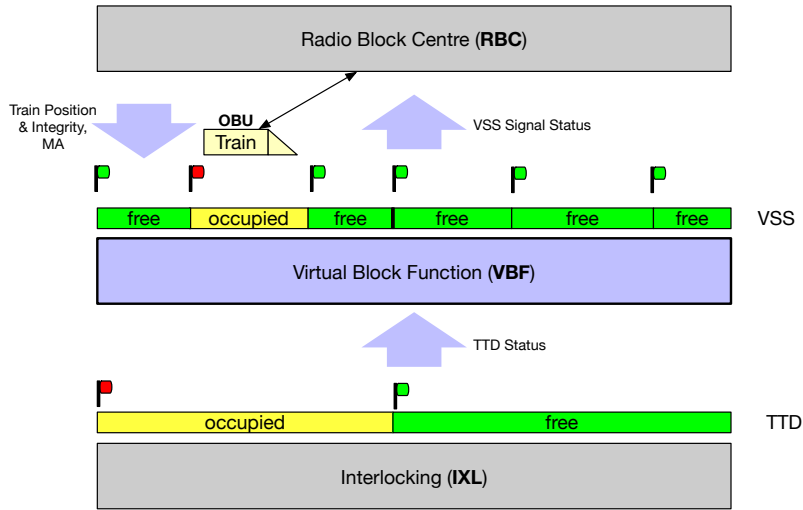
Radio Block Centre (**RBC**)

Train Position & Integrity, MA

OBU

Train

VSS Signal Status

| free | occupied | free | free | free | free |
|---|---|---|---|---|---|

VSS

Virtual Block Function (**VBF**)

TTD Status

| occupied | free |
|---|---|

TTD

Interlocking (**IXL**)